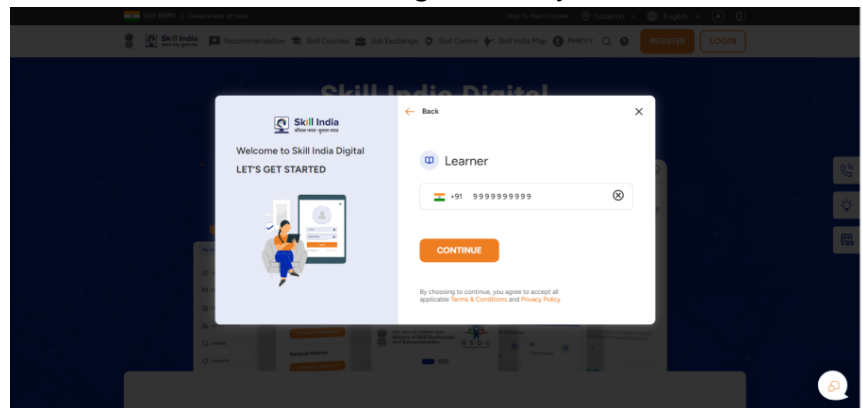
Skill India | Government of India

Skip To Main Content Locations English

Skill India

Recommendation Skill Courses Job Exchange Skill Centre Skill India Map PMKVY

REGISTER LOGIN

Skill India Digital

Skill India
कौशल भारत - कुशल भारत

Welcome to Skill India Digital
LET'S GET STARTED

Back

Learner

+91 9999999999

CONTINUE

By choosing to continue, you agree to accept all applicable Terms & Conditions and Privacy Policy